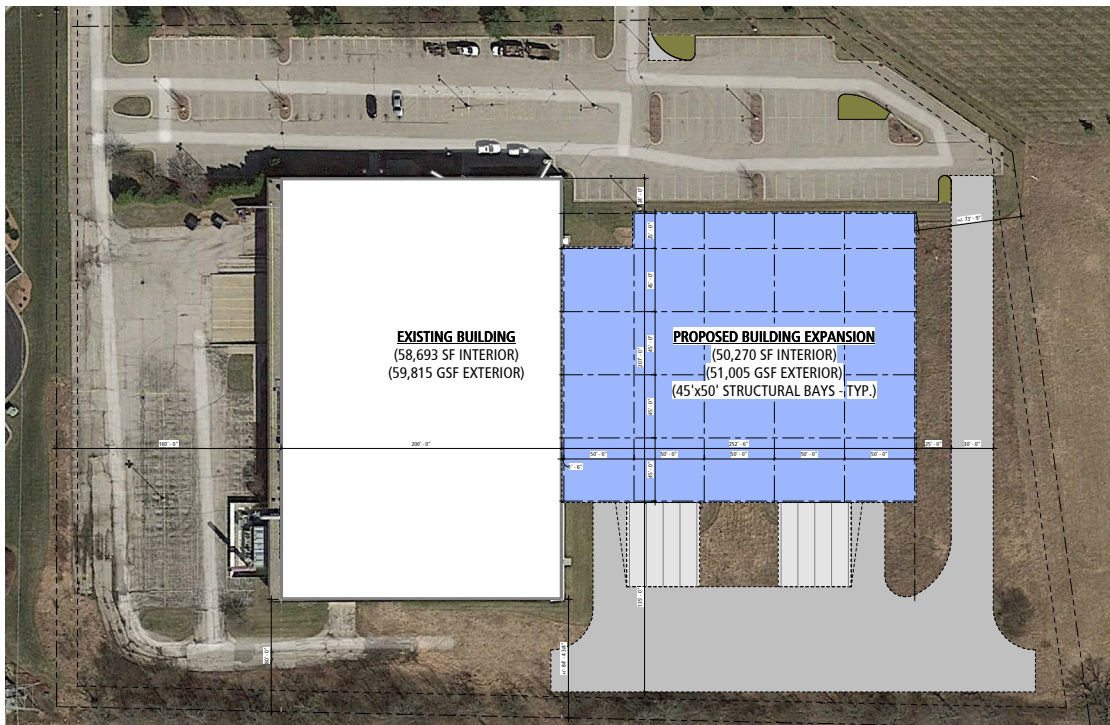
EXISTING BUILDING
(58,693 SF INTERIOR)
(59,815 GSF EXTERIOR)

PROPOSED BUILDING EXPANSION
(50,270 SF INTERIOR)
(51,005 GSF EXTERIOR)
(45'x50' STRUCTURAL BAYS - TYP.)

160' - 0"
200' - 0"
252' - 6"
50' - 0"
50' - 0"
50' - 0"
50' - 0"
50' - 0"
25' - 0"
30' - 0"
45' - 0"
45' - 0"
45' - 0"
45' - 0"
45' - 0"
25' - 0"
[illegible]
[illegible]
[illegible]
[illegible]
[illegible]